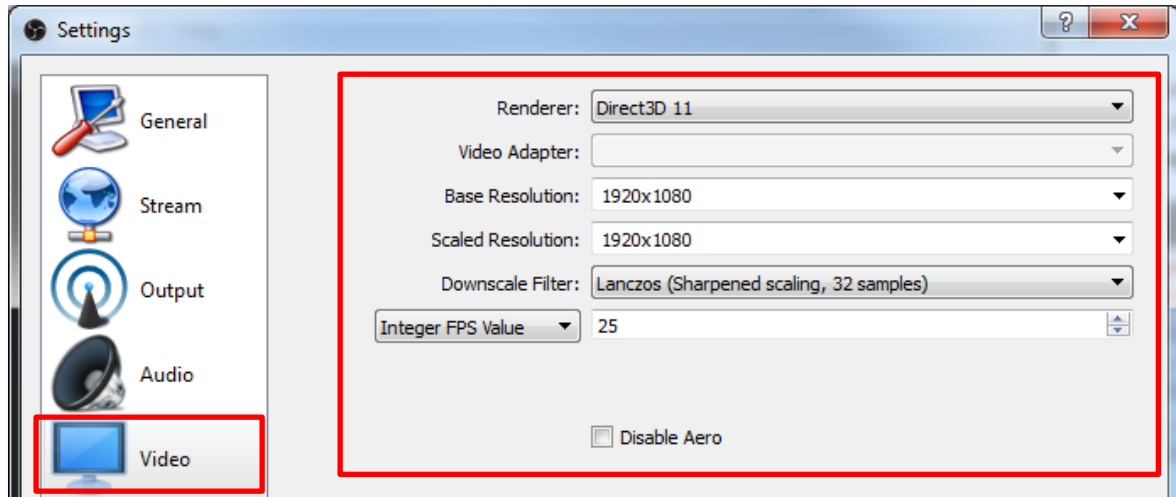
Settings

?

X

General

Stream

Output

Audio

Video

Renderer: Direct3D 11

Video Adapter:

Base Resolution: 1920x1080

Scaled Resolution: 1920x1080

Downscale Filter: Lanczos (Sharpened scaling, 32 samples)

Integer FPS Value 25

Disable Aero